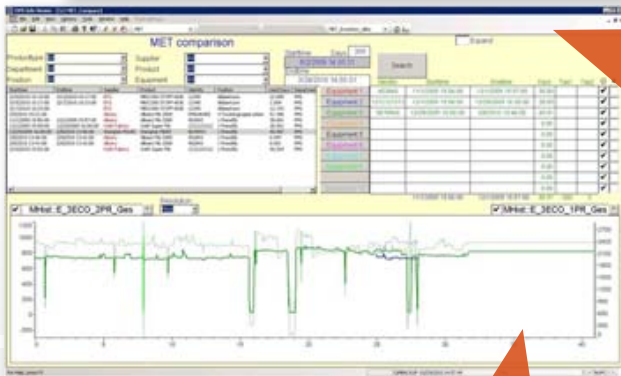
MET comparison

ProductType
Department
Product
Supplier
Process
Equipment

StartTime
EndTime
Days

Search

Expand

Equipment 1
Equipment 2
Equipment 3
Equipment 4
Equipment 5
Equipment 6
Equipment 7
Equipment 8

MHist::E_3ECO_2PR_Ges
MHist::E_3ECO_1PR_Ges

Resolution

1000
800
600
400
200
0
-200

0
5
10
15
20
25
30
35
40